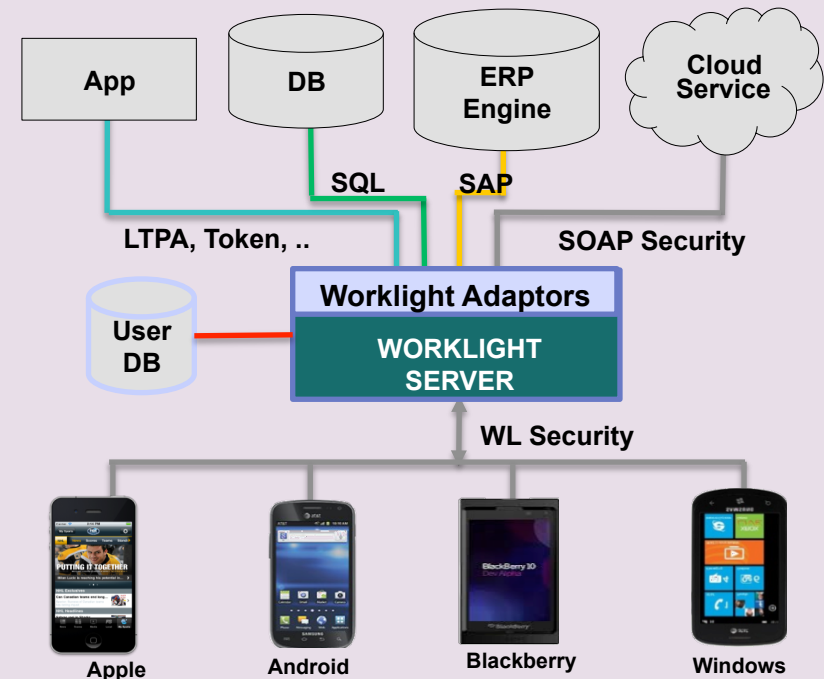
App

DB

ERP Engine

Cloud Service

SQL

SAP

LTPA, Token, ..

SOAP Security

User DB

Worklight Adaptors

WORKLIGHT SERVER

WL Security

PUTTING IT TOGETHER

BlackBerry 10 Dev Alpha

BlackBerry

SAMSUNG

Apple

Android

Blackberry

Windows